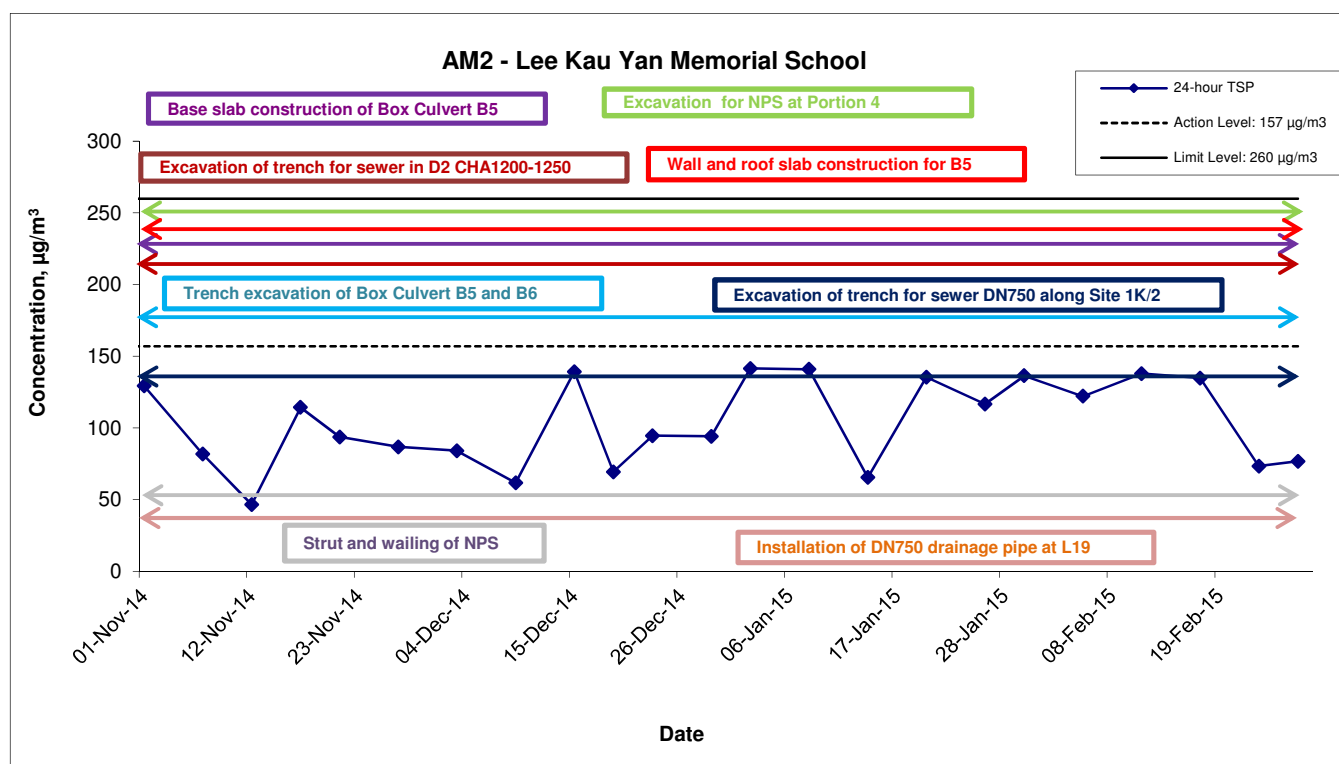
AM2 - Lee Kau Yan Memorial School

24-hour TSP
Action Level: 157 μg/m3
Limit Level: 260 μg/m3

Base slab construction of Box Culvert B5
Excavation for NPS at Portion 4
Excavation of trench for sewer in D2 CHA1200-1250
Wall and roof slab construction for B5
Trench excavation of Box Culvert B5 and B6
Excavation of trench for sewer DN750 along Site 1K/2
Strut and wailing of NPS
Installation of DN750 drainage pipe at L19

Concentration, μg/m$^3$

300
250
200
150
100
50
0

01-Nov-14
12-Nov-14
23-Nov-14
04-Dec-14
15-Dec-14
26-Dec-14
06-Jan-15
17-Jan-15
28-Jan-15
08-Feb-15
19-Feb-15

Date